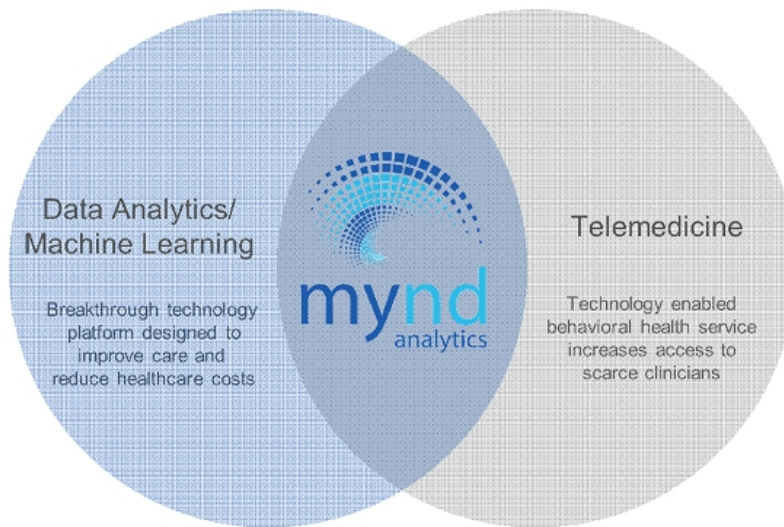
Data Analytics/
Machine Learning

Breakthrough technology platform designed to improve care and reduce healthcare costs

mynd
analytics

Telemedicine

Technology enabled behavioral health service increases access to scarce clinicians